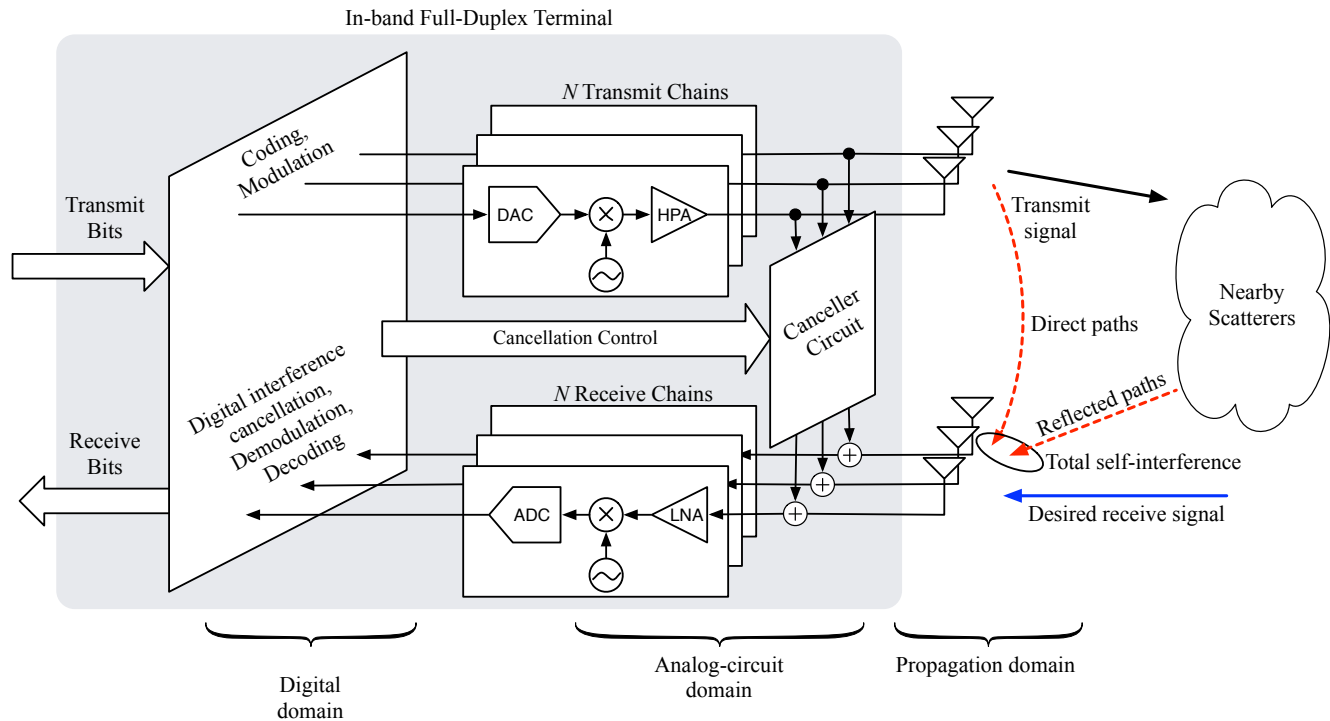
In-band Full-Duplex Terminal

Transmit Bits

Receive Bits

Coding, Modulation

Digital interference cancellation, Demodulation, Decoding

N Transmit Chains

DAC

HPA

Cancellation Control

Canceller Circuit

N Receive Chains

ADC

LNA

Transmit signal

Direct paths

Nearby Scatterers

Reflected paths

Total self-interference

Desired receive signal

Digital domain

Analog-circuit domain

Propagation domain